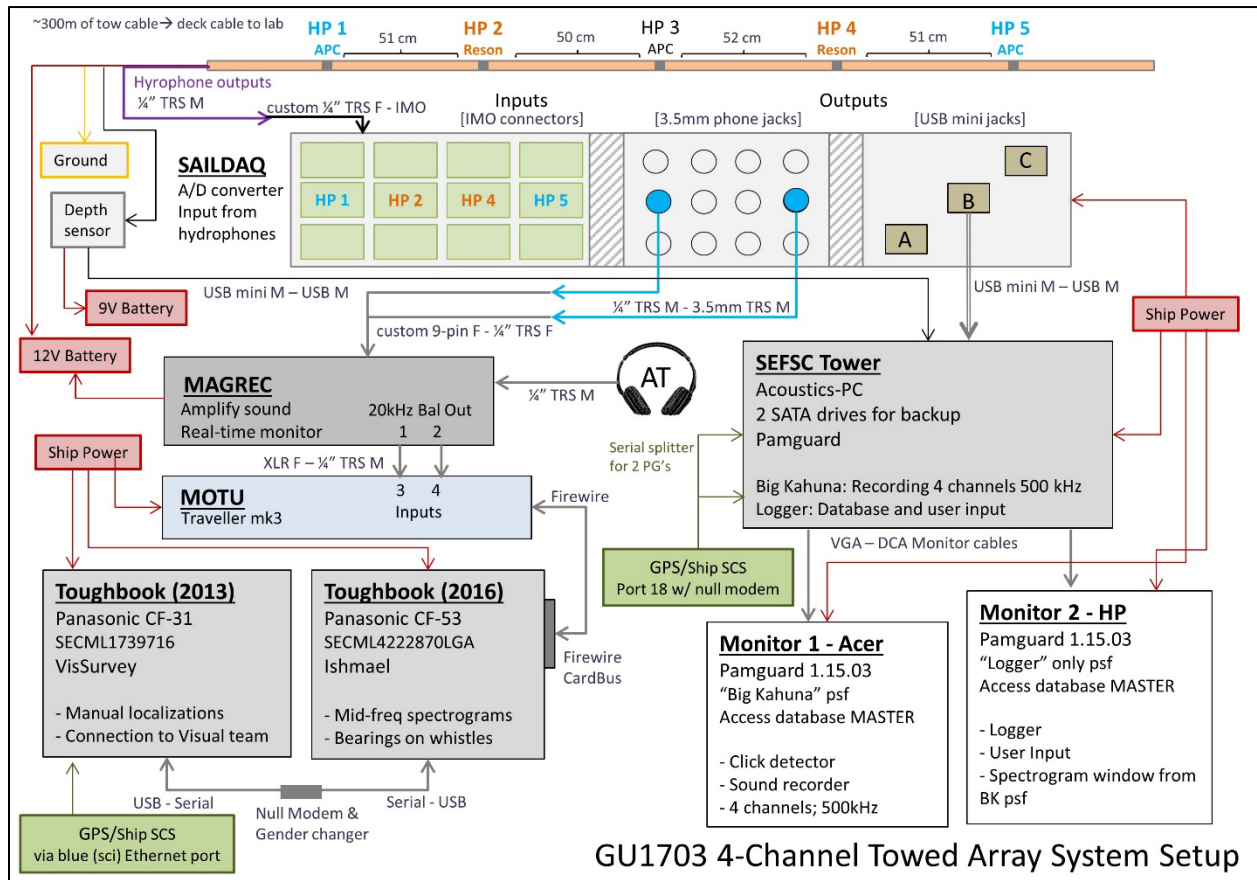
~300m of tow cable → deck cable to lab

HP 1 APC | 51 cm | HP 2 Reson | 50 cm | HP 3 APC | 52 cm | HP 4 Reson | 51 cm | HP 5 APC

Hyrophone outputs
¼" TRS M
custom ¼" TRS F - IMO

Inputs
[IMO connectors]

Outputs
[3.5mm phone jacks]
[USB mini jacks]

SAILDAQ
A/D converter
Input from hydrophones

HP 1 HP 2 HP 4 HP 5

C
B
A

Ground

Depth sensor

9V Battery

12V Battery

USB mini M – USB M
custom 9-pin F - ¼" TRS F
¼" TRS M - 3.5mm TRS M
USB mini M – USB M

Ship Power

MAGREC
Amplify sound
Real-time monitor
20kHz Bal Out
1 2

¼" TRS M

AT

SEFSC Tower
Acoustics-PC
2 SATA drives for backup
Pamguard

Big Kahuna: Recording 4 channels 500 kHz
Logger: Database and user input

Serial splitter for 2 PG's

Ship Power

XLR F – ¼" TRS M

MOTU
Traveller mk3
3 4
Inputs

Firewire

VGA – DCA Monitor cables

GPS/Ship SCS
Port 18 w/ null modem

Toughbook (2013)
Panasonic CF-31
SECML1739716
VisSurvey

- Manual localizations
- Connection to Visual team

Toughbook (2016)
Panasonic CF-53
SECML4222870LGA
Ishmael

- Mid-freq spectrograms
- Bearings on whistles

Firewire CardBus

Monitor 1 - Acer
Pamguard 1.15.03
"Big Kahuna" psf
Access database MASTER

- Click detector
- Sound recorder
- 4 channels; 500kHz

Monitor 2 - HP
Pamguard 1.15.03
"Logger" only psf
Access database MASTER

- Logger
- User Input
- Spectrogram window from BK psf

USB - Serial
Null Modem & Gender changer
Serial - USB

GPS/Ship SCS
via blue (sci) Ethernet port

GU1703 4-Channel Towed Array System Setup